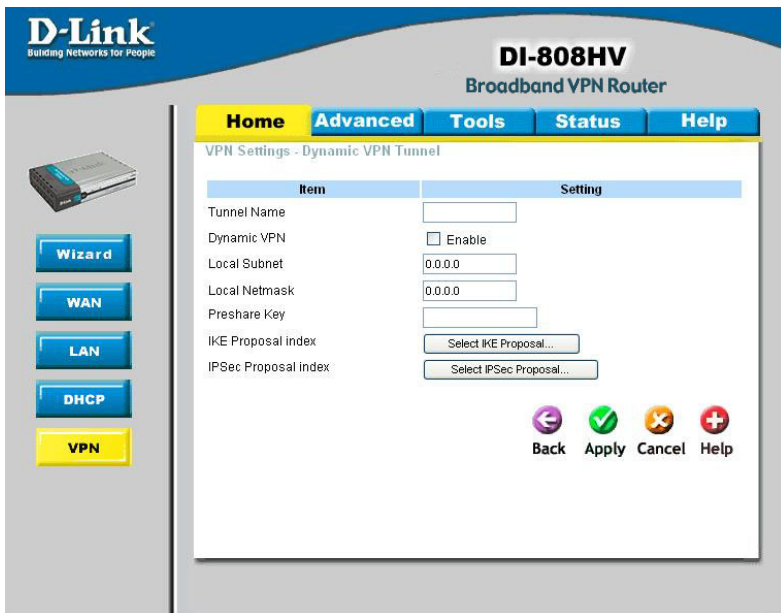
D-Link
Building Networks for People

DI-808HV
Broadband VPN Router

Home | Advanced | Tools | Status | Help

Wizard
WAN
LAN
DHCP
VPN

VPN Settings - Dynamic VPN Tunnel

| Item | Setting |
|---|---|
| Tunnel Name | |
| Dynamic VPN | Enable |
| Local Subnet | 0.0.0.0 |
| Local Netmask | 0.0.0.0 |
| Preshare Key | |
| IKE Proposal index | Select IKE Proposal... |
| IPSec Proposal index | Select IPSec Proposal... |

Back Apply Cancel Help